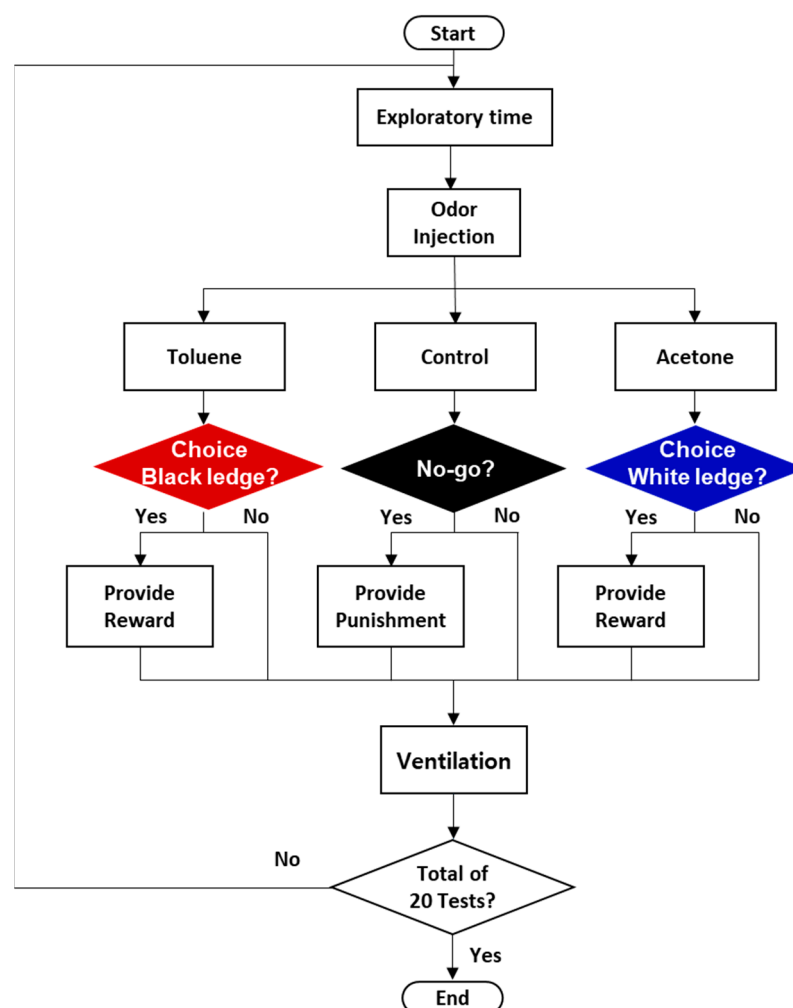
Start

Exploratory time

Odor Injection

Toluene

Control

Acetone

Choice Black ledge?

No-go?

Choice White ledge?

Yes

No

Yes

No

Yes

No

Provide Reward

Provide Punishment

Provide Reward

Ventilation

No

Total of 20 Tests?

Yes

End